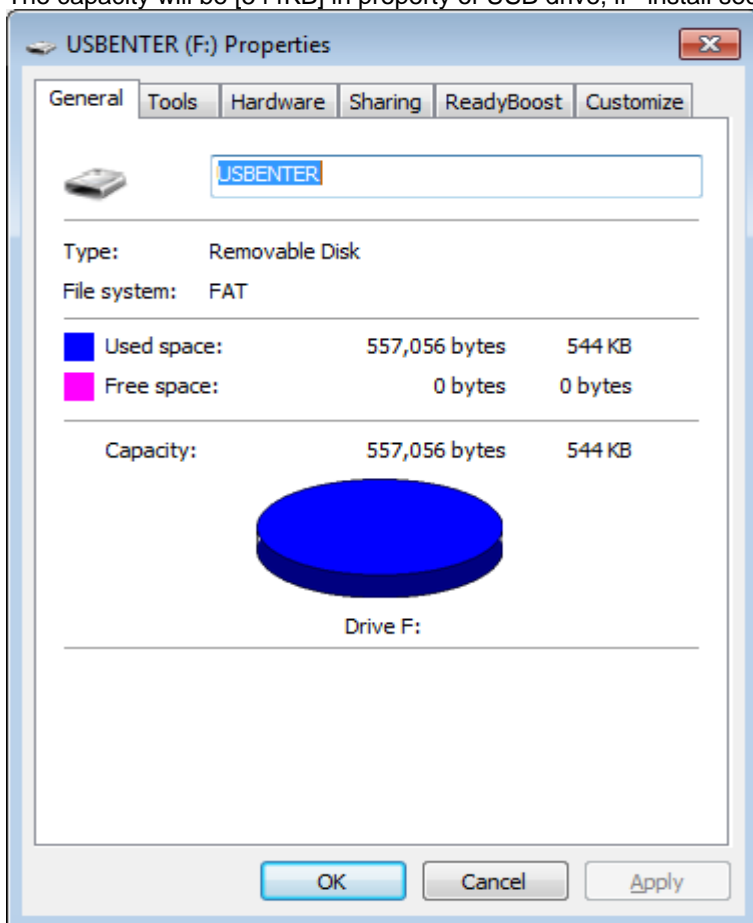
The capacity will be [544KB] in property of USB drive, if "install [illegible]

USBENTER (F:) Properties

General | Tools | Hardware | Sharing | ReadyBoost | Customize

USBENTER

Type: Removable Disk

File system: FAT

Used space: 557,056 bytes 544 KB

Free space: 0 bytes 0 bytes

Capacity: 557,056 bytes 544 KB

Drive F:

OK | Cancel | Apply